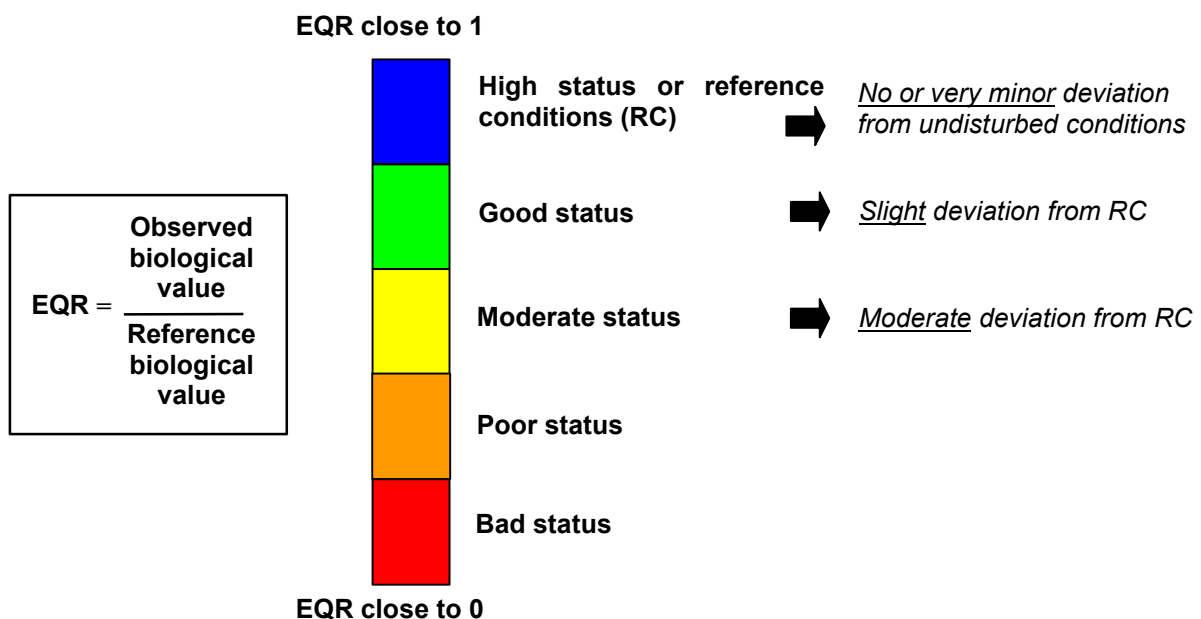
EQR close to 1

$\textbf{EQR} = \frac{\textbf{Observed biological value}}{\textbf{Reference biological value}}$

High status or reference conditions (RC)

No or very minor deviation from undisturbed conditions

Good status

Slight deviation from RC

Moderate status

Moderate deviation from RC

Poor status

Bad status

EQR close to 0